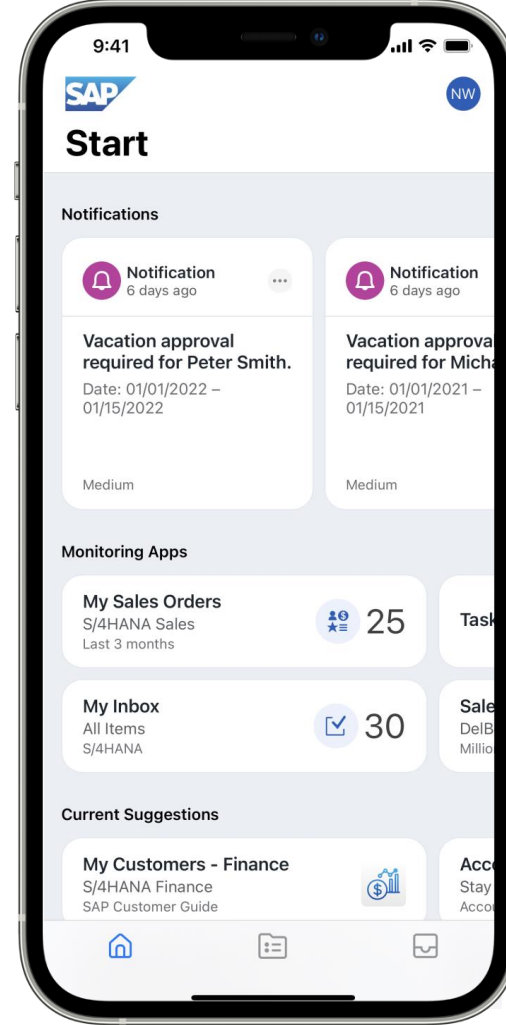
9:41

SAP

NW

Start

Notifications

Notification
6 days ago

Vacation approval required for Peter Smith.
Date: 01/01/2022 – 01/15/2022

Medium

Notification
6 days ago

Vacation approva required for Micha
Date: 01/01/2021 – 01/15/2021

Medium

Monitoring Apps

My Sales Orders
S/4HANA Sales
Last 3 months
25

Task

My Inbox
All Items
S/4HANA
30

Sale
DelB
Millio

Current Suggestions

My Customers - Finance
S/4HANA Finance
SAP Customer Guide

Acc
Stay
Acco